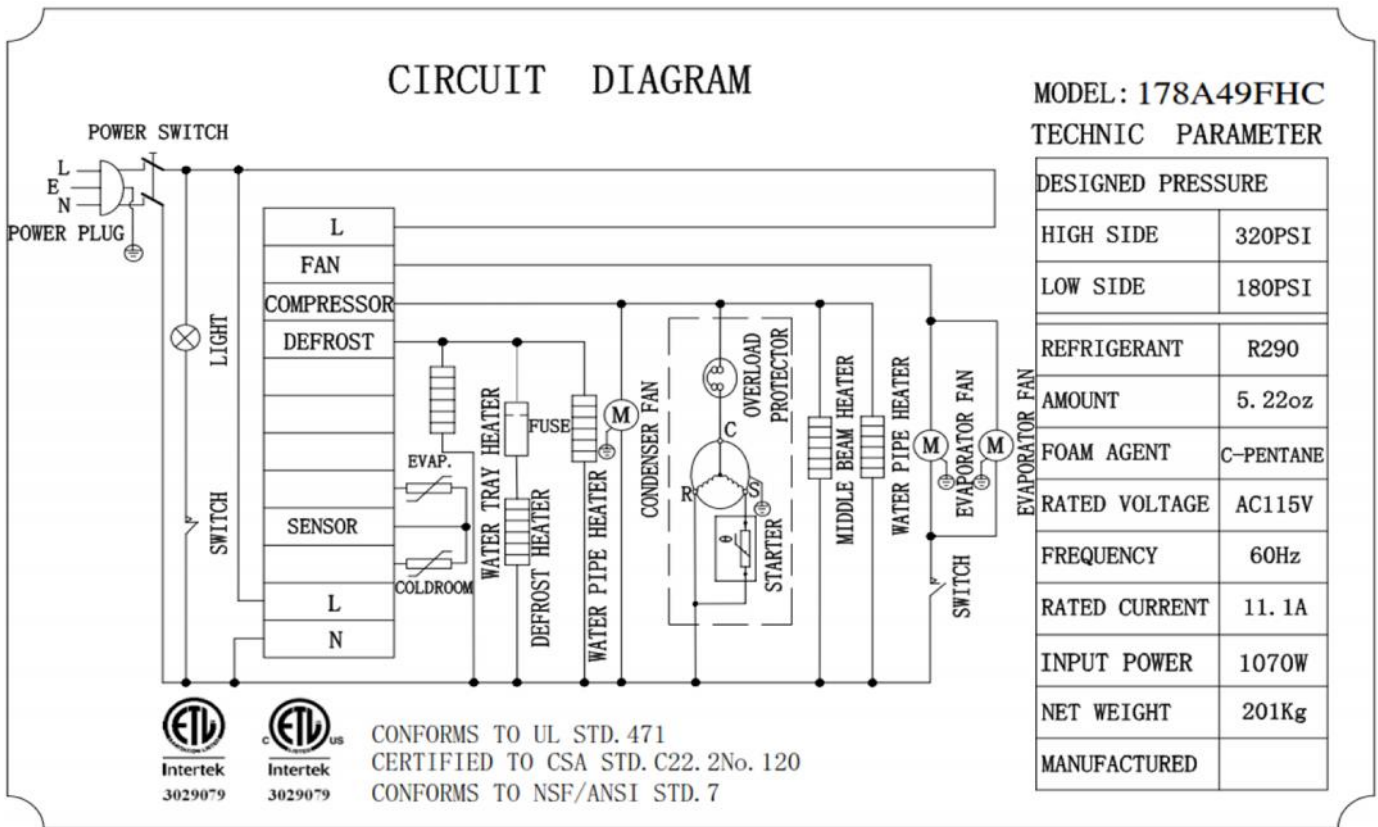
CIRCUIT DIAGRAM

MODEL: 178A49FHC
TECHNIC PARAMETER

| DESIGNED PRESSURE | |
|---|---|
| HIGH SIDE | 320PSI |
| LOW SIDE | 180PSI |
| REFRIGERANT | R290 |
| AMOUNT | 5. 22oz |
| FOAM AGENT | C-PENTANE |
| RATED VOLTAGE | AC115V |
| FREQUENCY | 60Hz |
| RATED CURRENT | 11. 1A |
| INPUT POWER | 1070W |
| NET WEIGHT | 201Kg |
| MANUFACTURED | |

POWER SWITCH
L
E
N
POWER PLUG
LIGHT
SWITCH
L
FAN
COMPRESSOR
DEFROST
SENSOR
L
N
EVAP.
COLDROOM
WATER TRAY HEATER
FUSE
DEFROST HEATER
WATER PIPE HEATER
M
CONDENSER FAN
OVERLOAD PROTECTOR
C
R
S
θ
STARTER
MIDDLE BEAM HEATER
WATER PIPE HEATER
M
EVAPORATOR FAN
M
EVAPORATOR FAN
SWITCH

ETL Intertek 3029079
c ETL us Intertek 3029079

CONFORMS TO UL STD. 471
CERTIFIED TO CSA STD. C22. 2No. 120
CONFORMS TO NSF/ANSI STD. 7